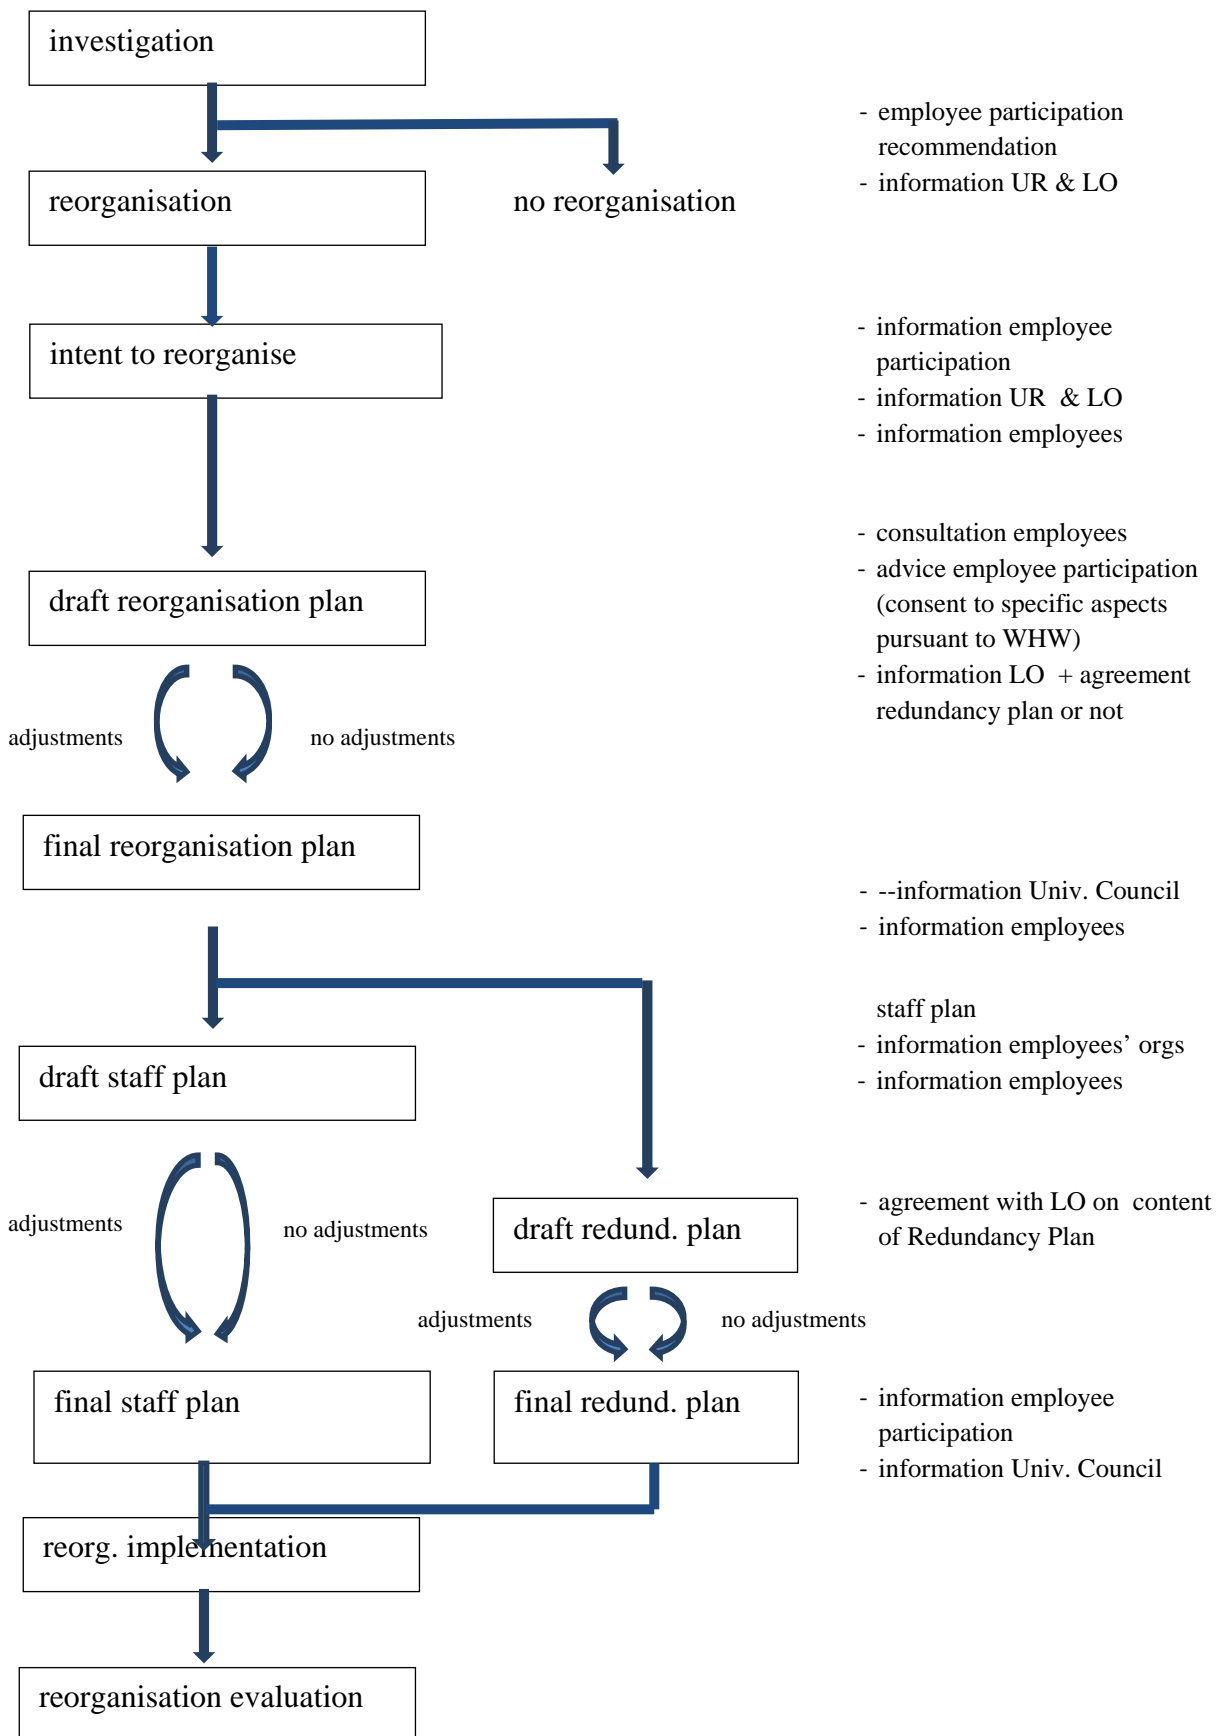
investigation

- employee participation recommendation
- information UR & LO

reorganisation

no reorganisation

intent to reorganise

- information employee participation
- information UR & LO
- information employees

- consultation employees
- advice employee participation (consent to specific aspects pursuant to WHW)
- information LO + agreement redundancy plan or not

draft reorganisation plan

adjustments

no adjustments

final reorganisation plan

- --information Univ. Council
- information employees

staff plan
- information employees' orgs
- information employees

draft staff plan

adjustments

no adjustments

draft redund. plan

- agreement with LO on content of Redundancy Plan

adjustments

no adjustments

final staff plan

final redund. plan

- information employee participation
- information Univ. Council

reorg. implementation

reorganisation evaluation